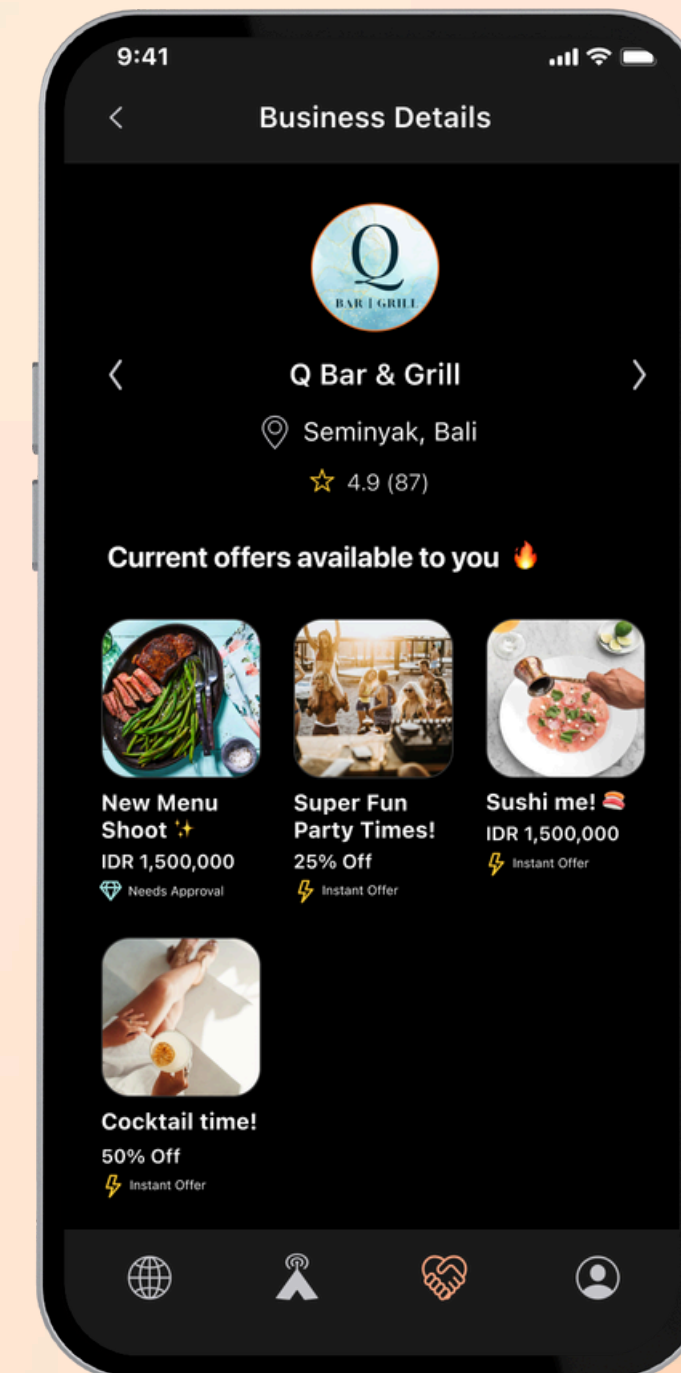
9:41

Business Details

Q
BAR | GRILL

Q Bar & Grill

Seminyak, Bali

4.9 (87)

Current offers available to you 🔥

New Menu Shoot ✨
IDR 1,500,000
Needs Approval

Super Fun Party Times!
25% Off
Instant Offer

Sushi me! 🍣
IDR 1,500,000
Instant Offer

Cocktail time!
50% Off
Instant Offer